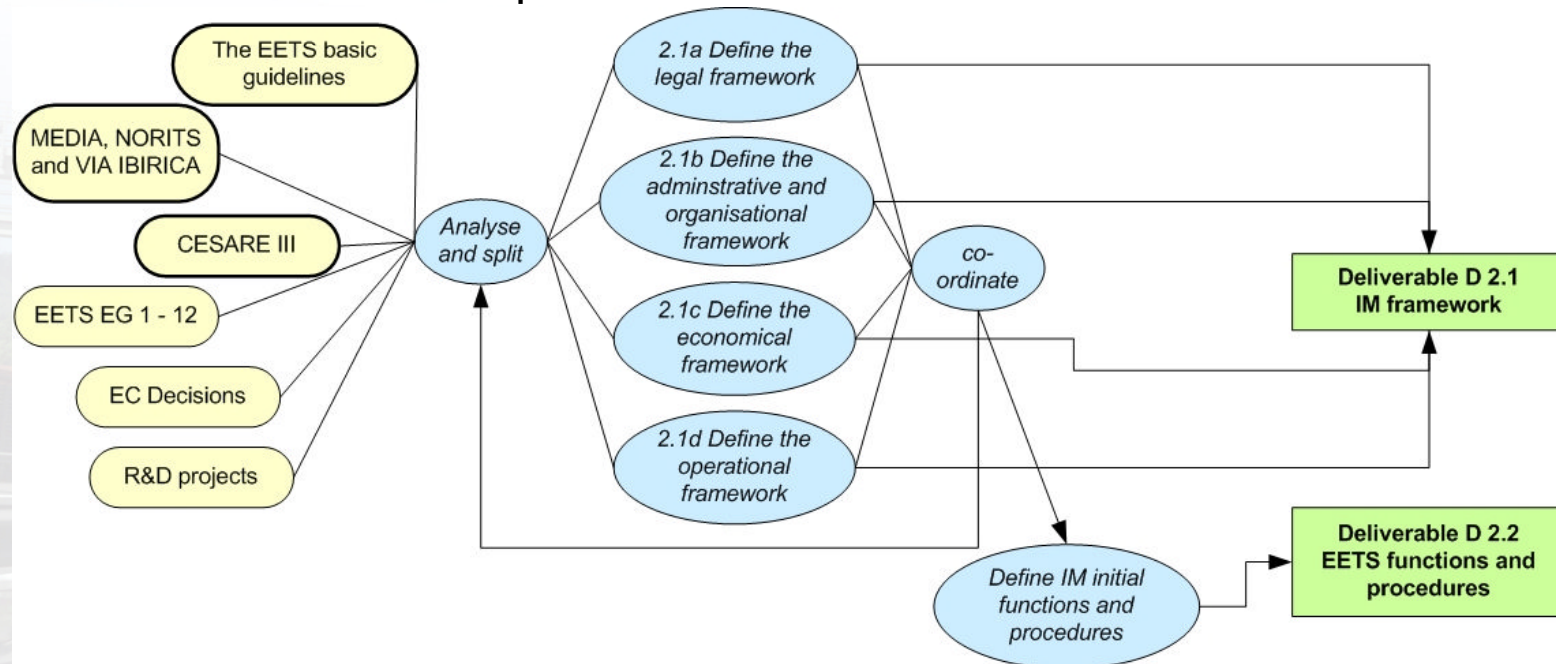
The EETS basic guidelines

MEDIA, NORITS and VIA IBIRICA

CESARE III

EETS EG 1 - 12

EC Decisions

R&D projects

Analyse and split

2.1a Define the legal framework

2.1b Define the adminstrative and organisational framework

2.1c Define the economical framework

2.1d Define the operational framework

co-ordinate

Deliverable D 2.1 IM framework

Define IM initial functions and procedures

Deliverable D 2.2 EETS functions and procedures